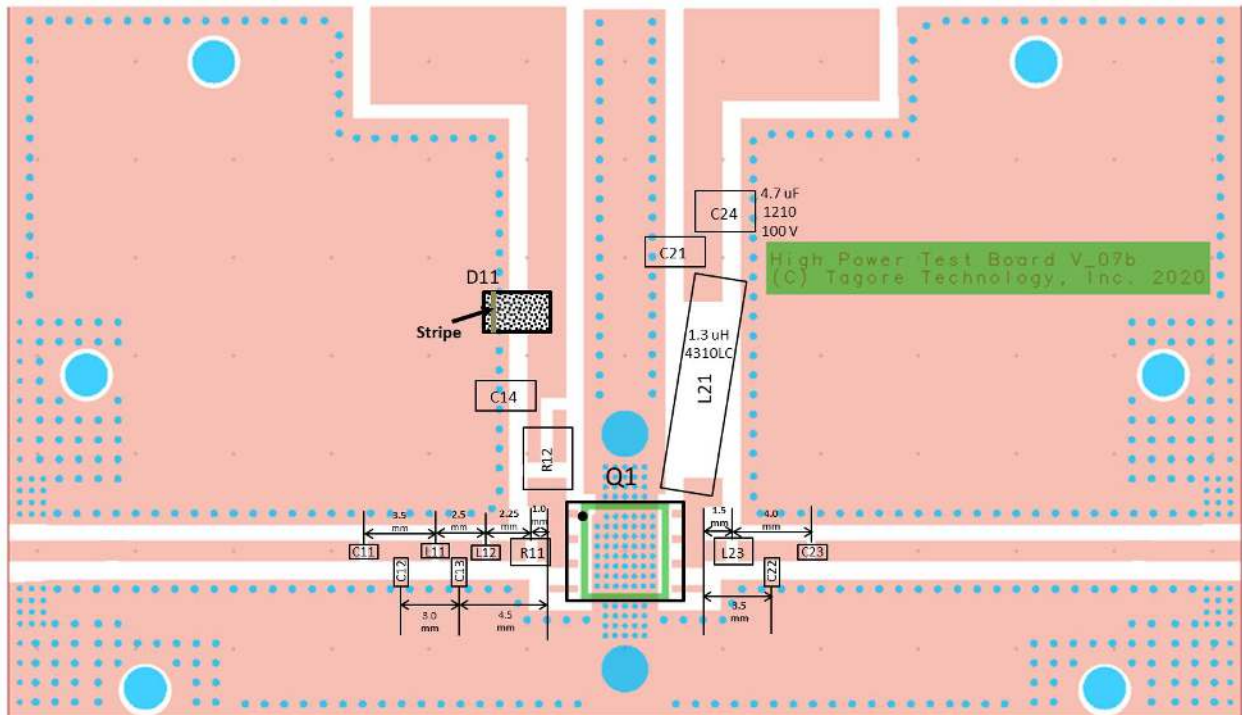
4.7 uF
1210
100 V

C24

C21

High Power Test Board V_07b
(C) Tagore Technology, Inc. 2020

D11

Stripe

1.3 uH
4310LC

L21

C14

R12

Q1

3.5 mm

2.5 mm

2.25 mm

1.0 mm

1.5 mm

4.0 mm

C11

L11

L12

R11

L23

C23

C12

C13

C22

3.0 mm

4.5 mm

3.5 mm